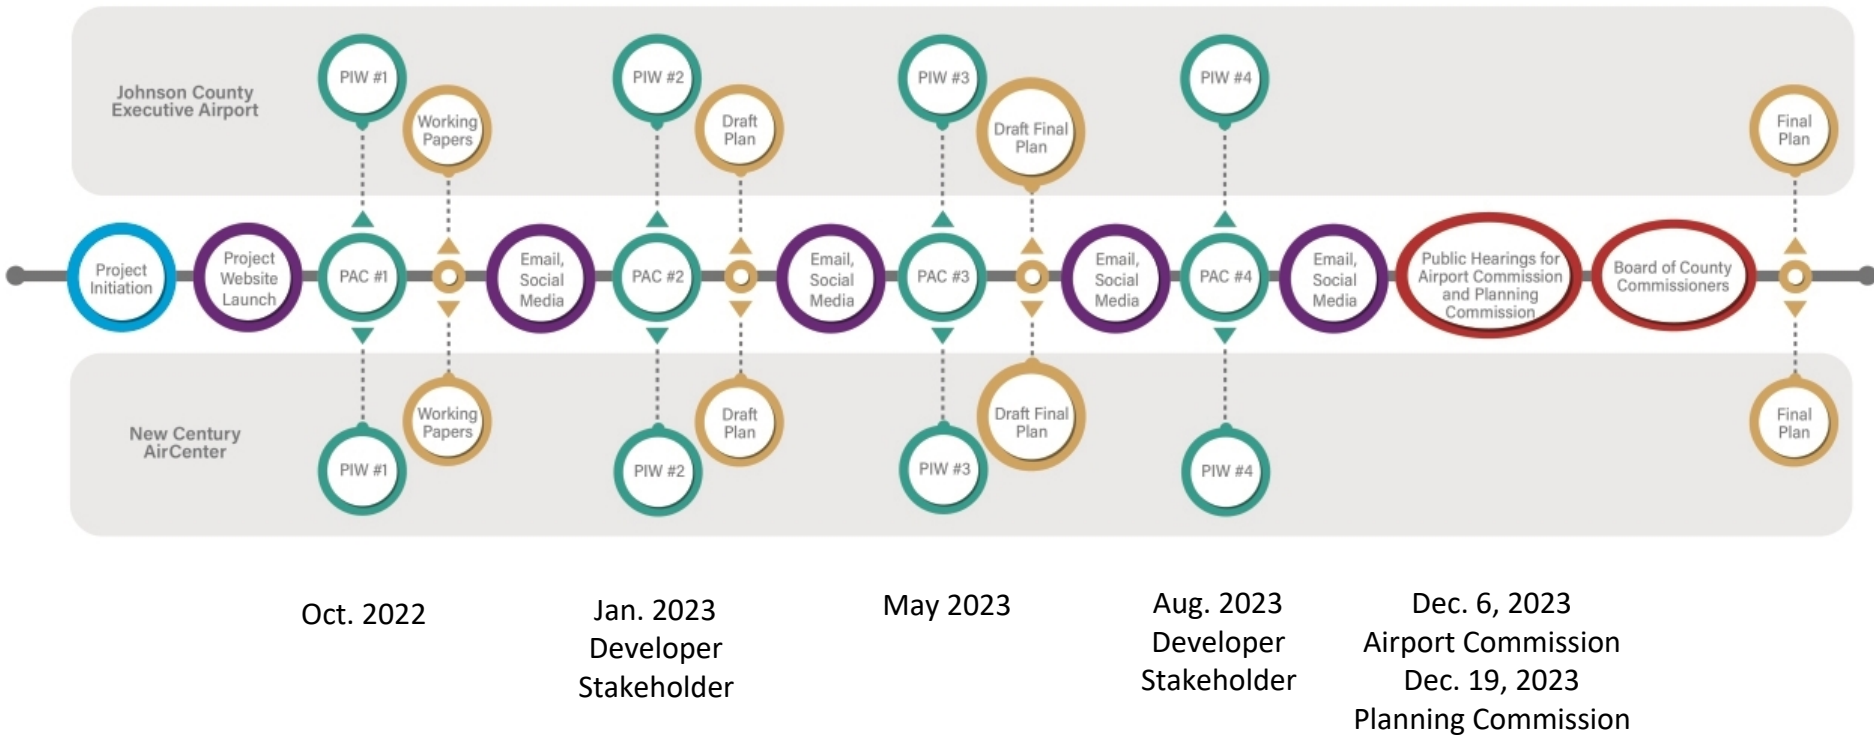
Johnson County Executive Airport

PIW #1

Working Papers

PIW #2

Draft Plan

PIW #3

Draft Final Plan

PIW #4

Final Plan

Project Initiation

Project Website Launch

PAC #1

Email, Social Media

PAC #2

Email, Social Media

PAC #3

Email, Social Media

PAC #4

Email, Social Media

Public Hearings for Airport Commission and Planning Commission

Board of County Commissioners

New Century AirCenter

PIW #1

Working Papers

PIW #2

Draft Plan

PIW #3

Draft Final Plan

PIW #4

Final Plan

Oct. 2022

Jan. 2023 Developer Stakeholder

May 2023

Aug. 2023 Developer Stakeholder

Dec. 6, 2023 Airport Commission Dec. 19, 2023 Planning Commission